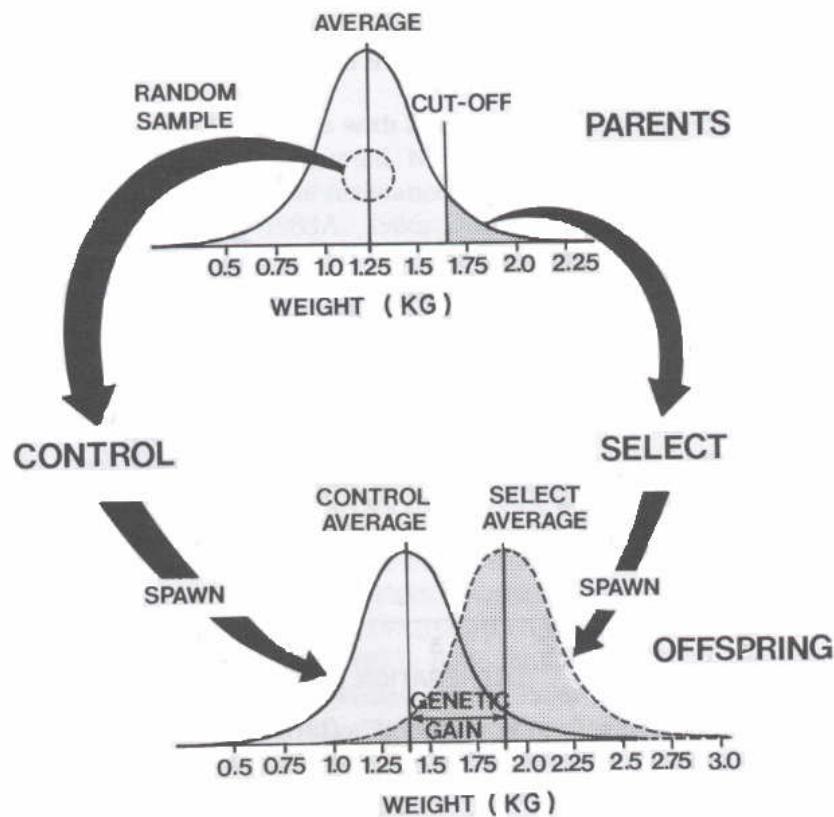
AVERAGE

RANDOM SAMPLE

CUT-OFF

PARENTS

0.5 0.75 1.0 1.25 1.5 1.75 2.0 2.25

WEIGHT ( KG )

CONTROL

SELECT

CONTROL AVERAGE

SELECT AVERAGE

SPAWN

SPAWN

OFFSPRING

GENETIC GAIN

0.5 0.75 1.0 1.25 1.5 1.75 2.0 2.25 2.5 2.75 3.0

WEIGHT ( KG )